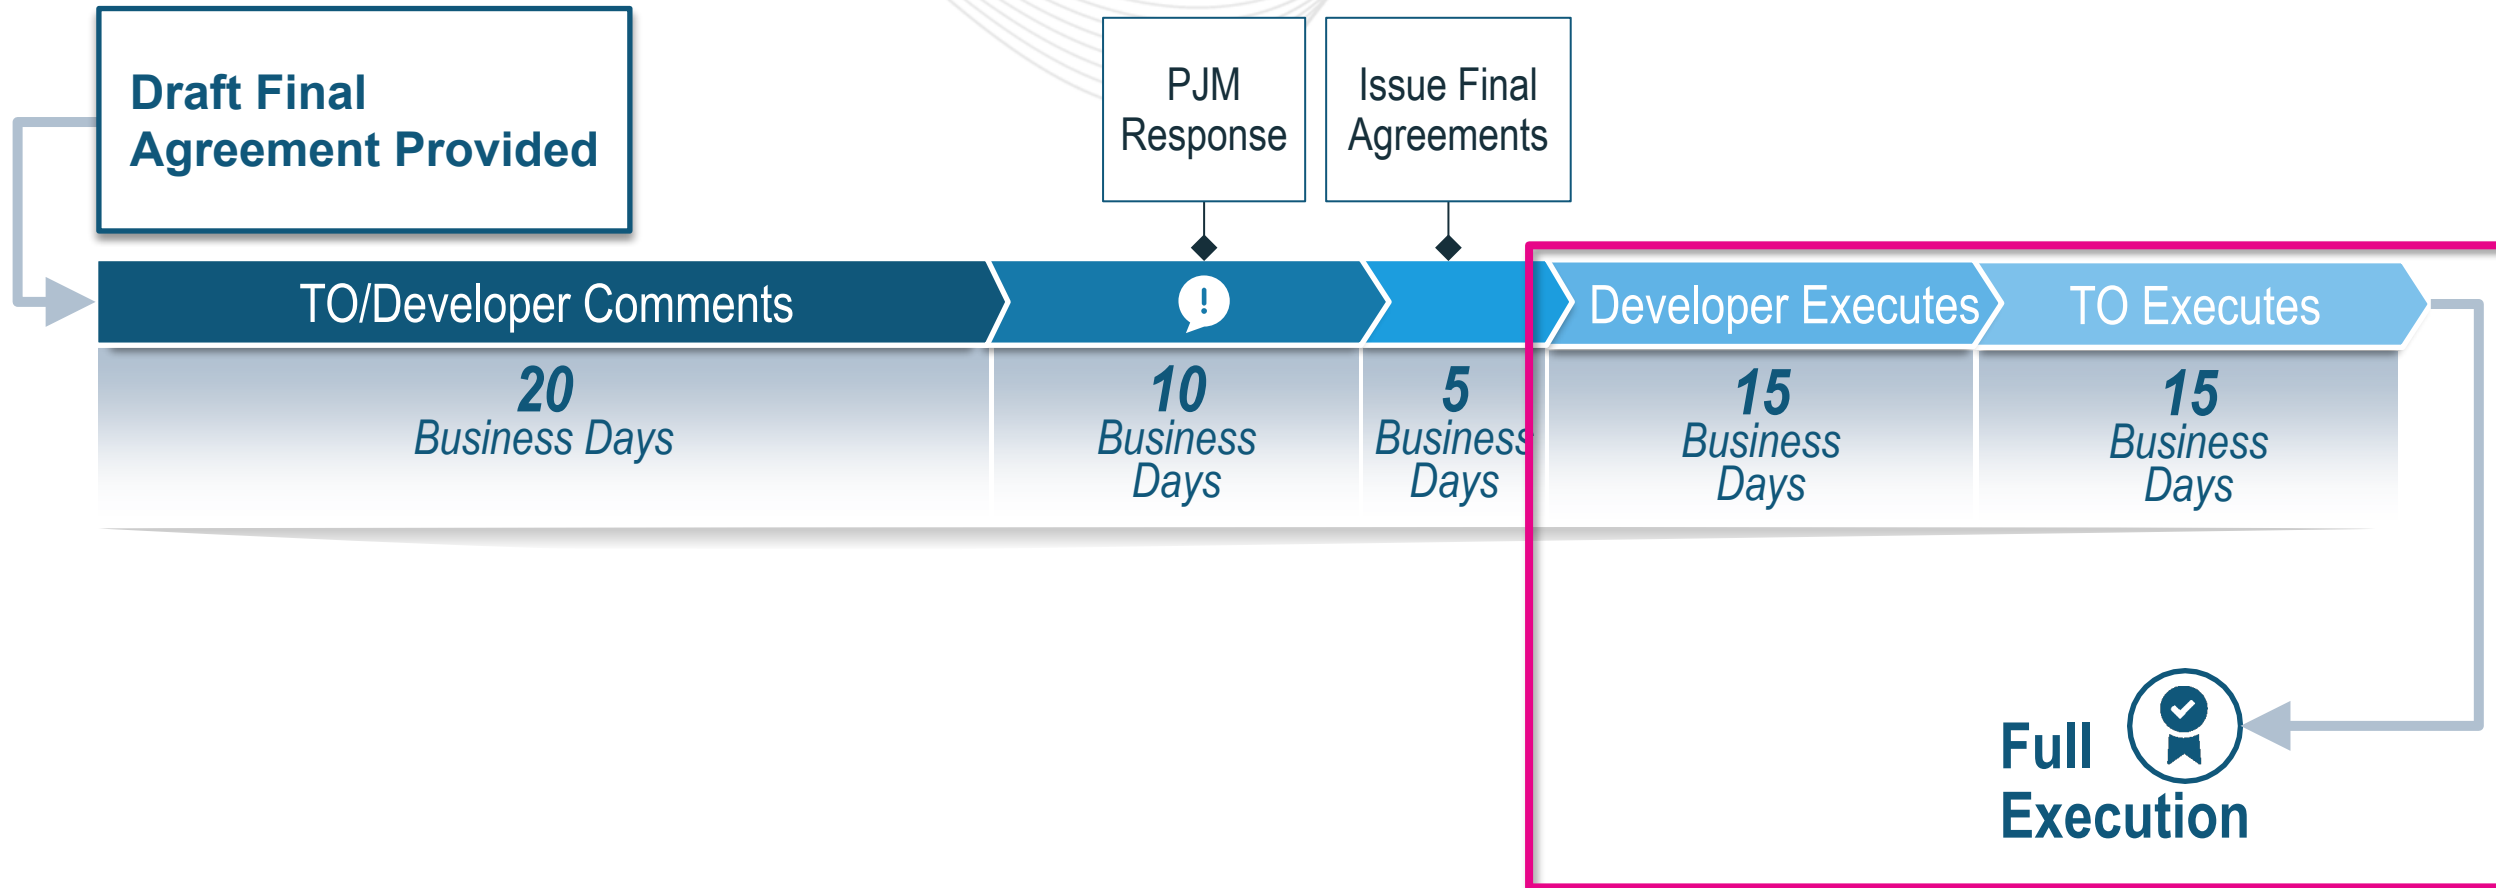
Draft Final Agreement Provided

PJM Response

Issue Final Agreements

TO/Developer Comments

!

Developer Executes

TO Executes

20 Business Days

10 Business Days

5 Business Days

15 Business Days

15 Business Days

Full Execution